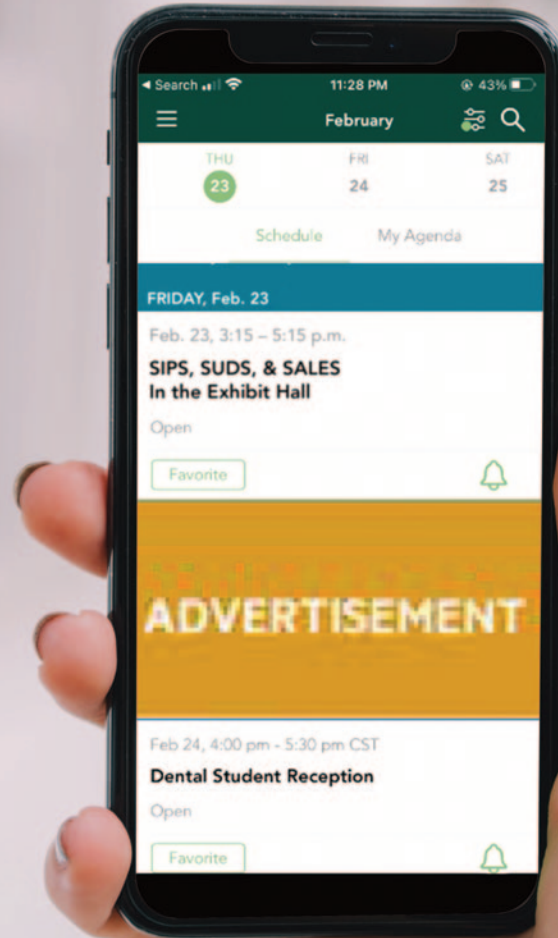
◂ Search 11:28 PM 43%

February

THU 23
FRI 24
SAT 25

Schedule
My Agenda

FRIDAY, Feb. 23

Feb. 23, 3:15 – 5:15 p.m.

SIPS, SUDS, & SALES In the Exhibit Hall

Open

Favorite

ADVERTISEMENT

Feb 24, 4:00 pm - 5:30 pm CST

Dental Student Reception

Open

Favorite